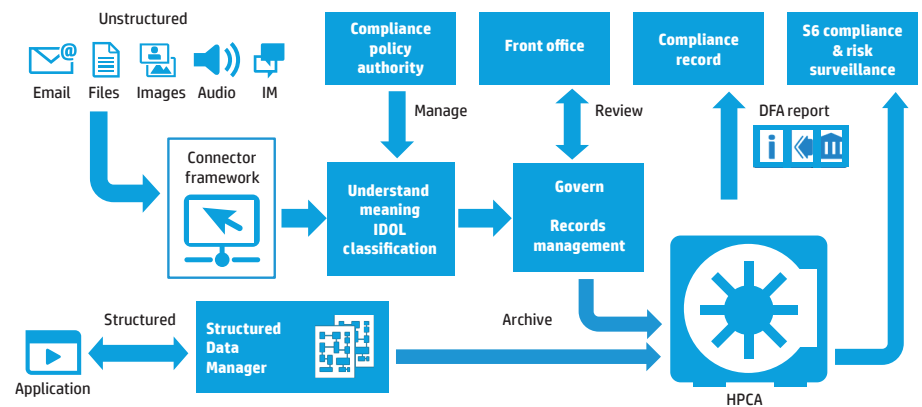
Unstructured

Email Files Images Audio IM

Compliance policy authority

Front office

Compliance record

S6 compliance & risk surveillance

Manage

Review

DFA report

Connector framework

Understand meaning IDOL classification

Govern

Records management

Structured

Structured Data Manager

Archive

Application

HPCA